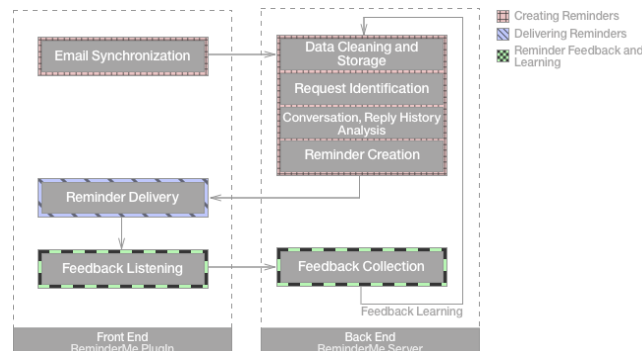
Email Synchronization

Data Cleaning and Storage

Request Identification

Conversation, Reply History Analysis

Reminder Creation

Reminder Delivery

Feedback Listening

Feedback Collection

Feedback Learning

Front End
ReminderMe PlugIn

Back End
ReminderMe Server

Creating Reminders
Delivering Reminders
Reminder Feedback and Learning